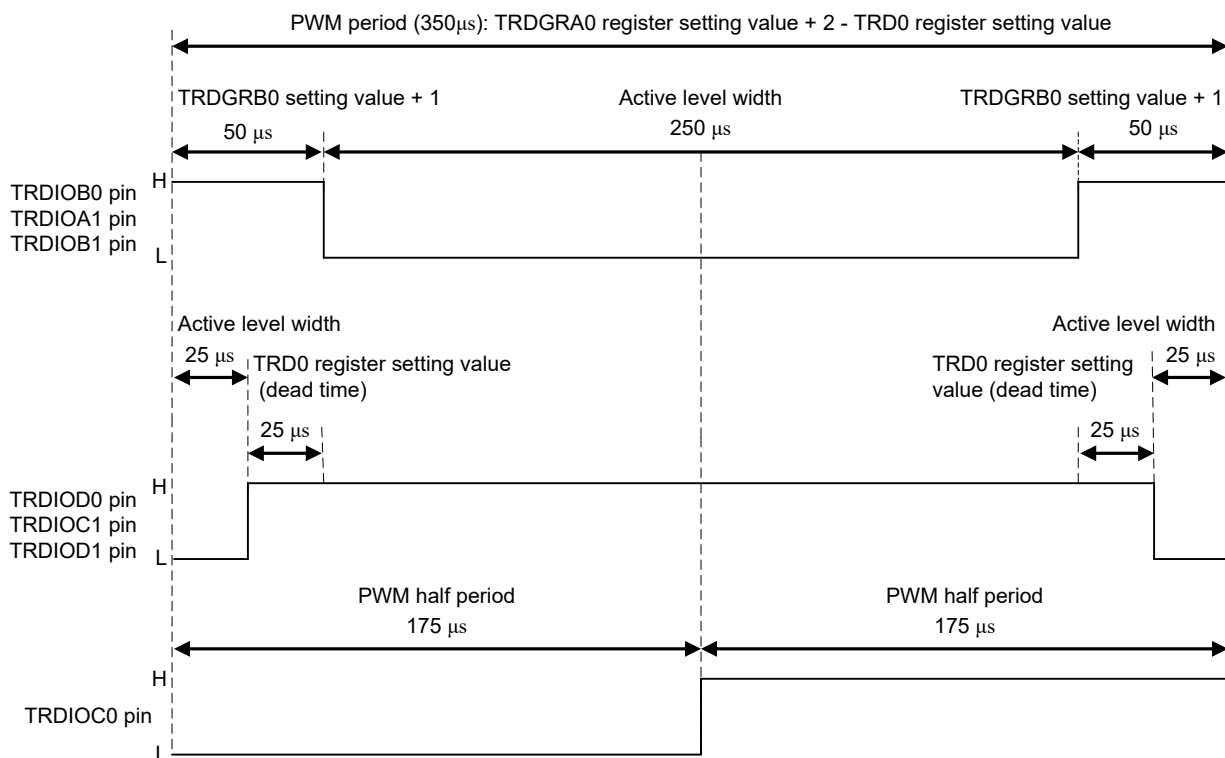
PWM period (350μs): TRDGRA0 register setting value + 2 - TRD0 register setting value

TRDGRB0 setting value + 1
50 μs

Active level width
250 μs

TRDGRB0 setting value + 1
50 μs

TRDIOB0 pin
TRDIOA1 pin
TRDIOB1 pin

H
L

Active level width
25 μs

TRD0 register setting value (dead time)
25 μs

Active level width
25 μs

TRD0 register setting value (dead time)
25 μs

TRDIOD0 pin
TRDIOC1 pin
TRDIOD1 pin

H
L

PWM half period
175 μs

PWM half period
175 μs

H
TRDIOC0 pin
L